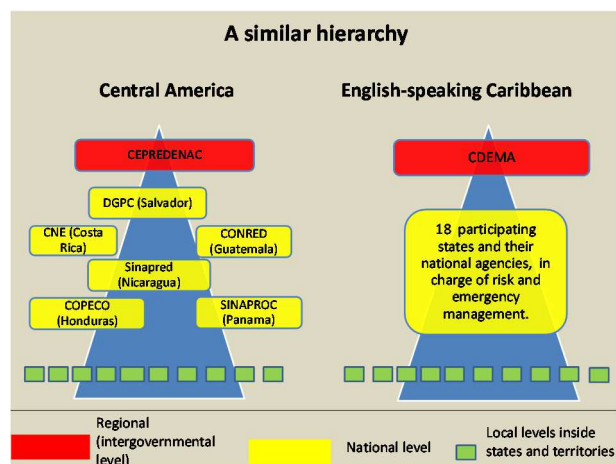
A similar hierarchy

Central America

CEPREDENAC

DGPC (Salvador)

CNE (Costa Rica)

CONRED (Guatemala)

Sinapred (Nicaragua)

COPECO (Honduras)

SINAPROC (Panama)

English-speaking Caribbean

CDEMA

18 participating states and their national agencies, in charge of risk and emergency management.

Regional (intergovernmental level)

National level

Local levels inside states and territories